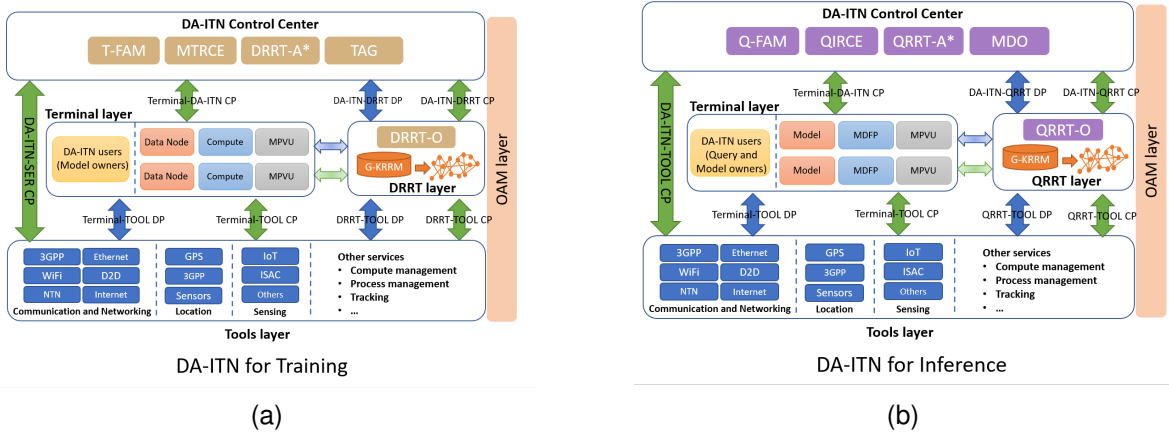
DA-ITN Control Center

T-FAM MTRCE DRRT-A* TAG

Terminal-DA-ITN CP DA-ITN-DRRT DP DA-ITN-DRRT CP

DA-ITN-SER CP

Terminal layer

DA-ITN users (Model owners)

Data Node Compute MPVU
Data Node Compute MPVU

DRRT-O
G-KRRM
DRRT layer

OAM layer

Terminal-TOOL DP Terminal-TOOL CP DRRT-TOOL DP DRRT-TOOL CP

3GPP Ethernet
WiFi D2D
NTN Internet
Communication and Networking

GPS
3GPP
Sensors
Location

IoT
ISAC
Others
Sensing

Other services
• Compute management
• Process management
• Tracking
• ...

Tools layer

DA-ITN for Training

(a)

DA-ITN Control Center

Q-FAM QIRCE QRRT-A* MDO

Terminal-DA-ITN CP DA-ITN-QRRT DP DA-ITN-QRRT CP

DA-ITN-TOOL CP

Terminal layer

DA-ITN users (Query and Model owners)

Model MDFP MPVU
Model MDFP MPVU

QRRT-O
G-KRRM
QRRT layer

OAM layer

Terminal-TOOL DP Terminal-TOOL CP QRRT-TOOL DP QRRT-TOOL CP

3GPP Ethernet
WiFi D2D
NTN Internet
Communication and Networking

GPS
3GPP
Sensors
Location

IoT
ISAC
Others
Sensing

Other services
• Compute management
• Process management
• Tracking
• ...

Tools layer

DA-ITN for Inference

(b)